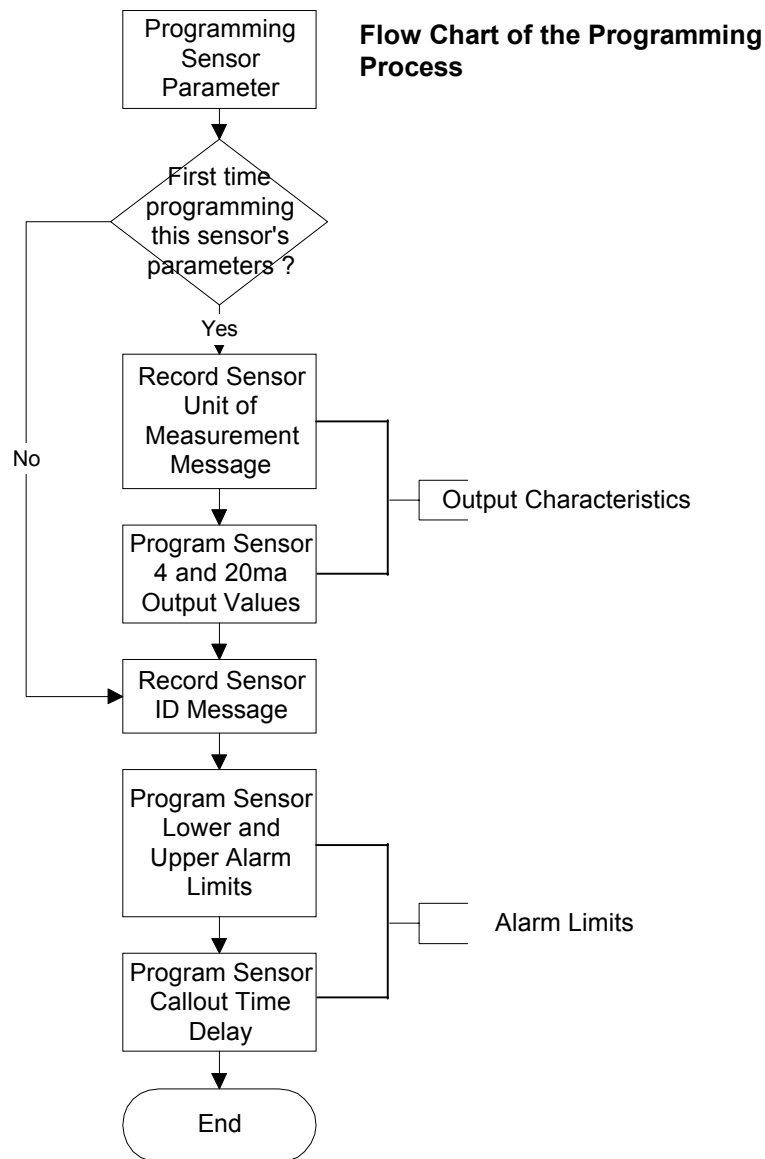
**Flow Chart of the Programming Process**

Programming Sensor Parameter

First time programming this sensor's parameters ?

Yes

No

Record Sensor Unit of Measurement Message

Program Sensor 4 and 20ma Output Values

Output Characteristics

Record Sensor ID Message

Program Sensor Lower and Upper Alarm Limits

Program Sensor Callout Time Delay

Alarm Limits

End